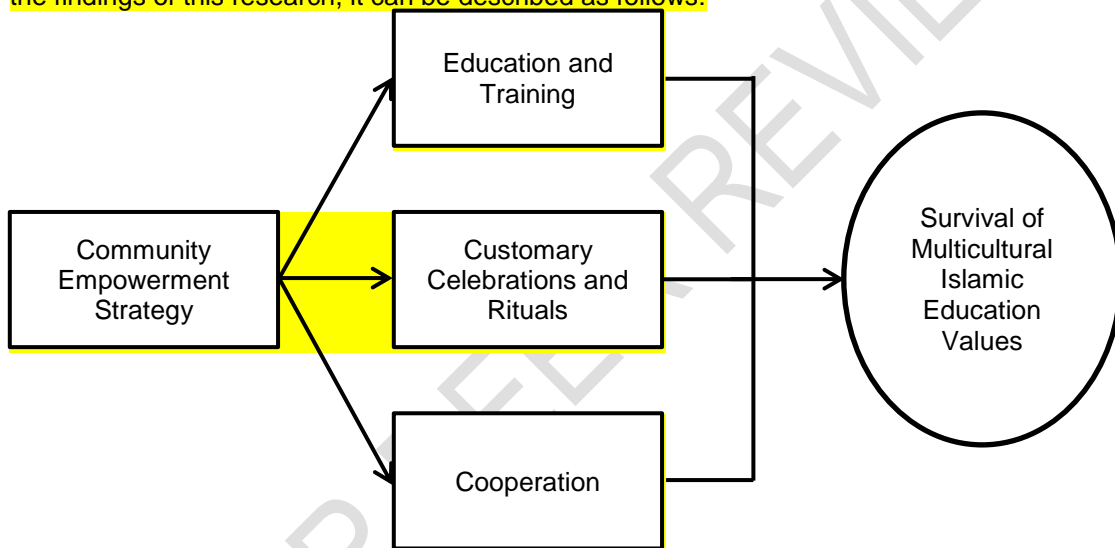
the findings of this research, it can be described as follows:

Education and Training

Community Empowerment Strategy

Customary Celebrations and Rituals

Survival of Multicultural Islamic Education Values

Cooperation

PEER REVIEW